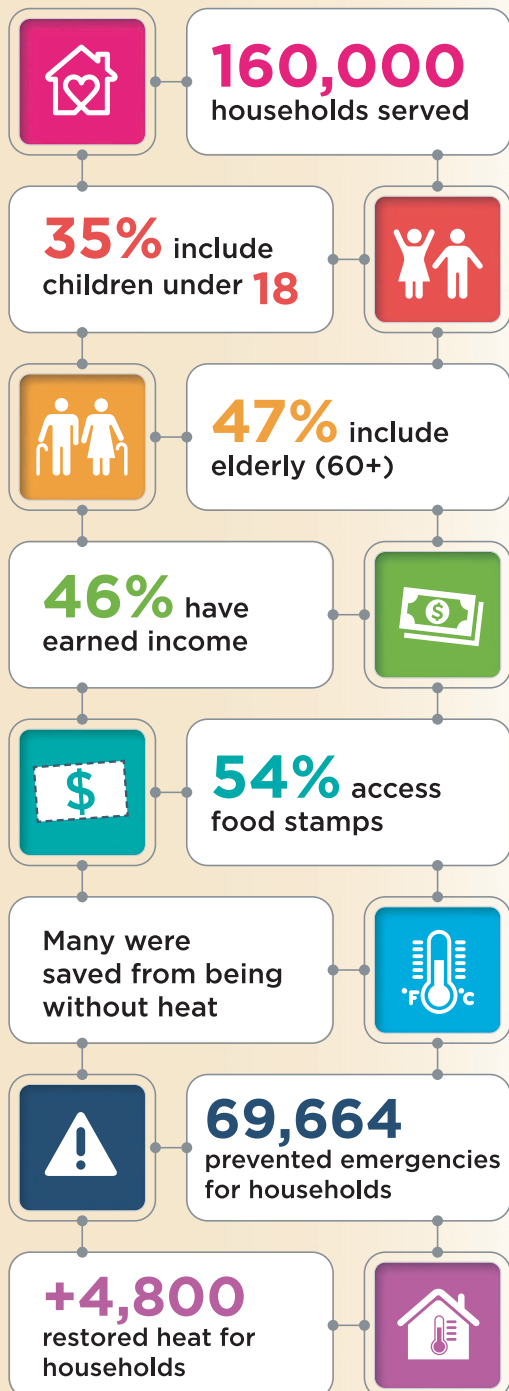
160,000 households served

35% include children under 18

47% include elderly (60+)

46% have earned income

$

54% access food stamps

Many were saved from being without heat

°F °C

69,664 prevented emergencies for households

+4,800 restored heat for households